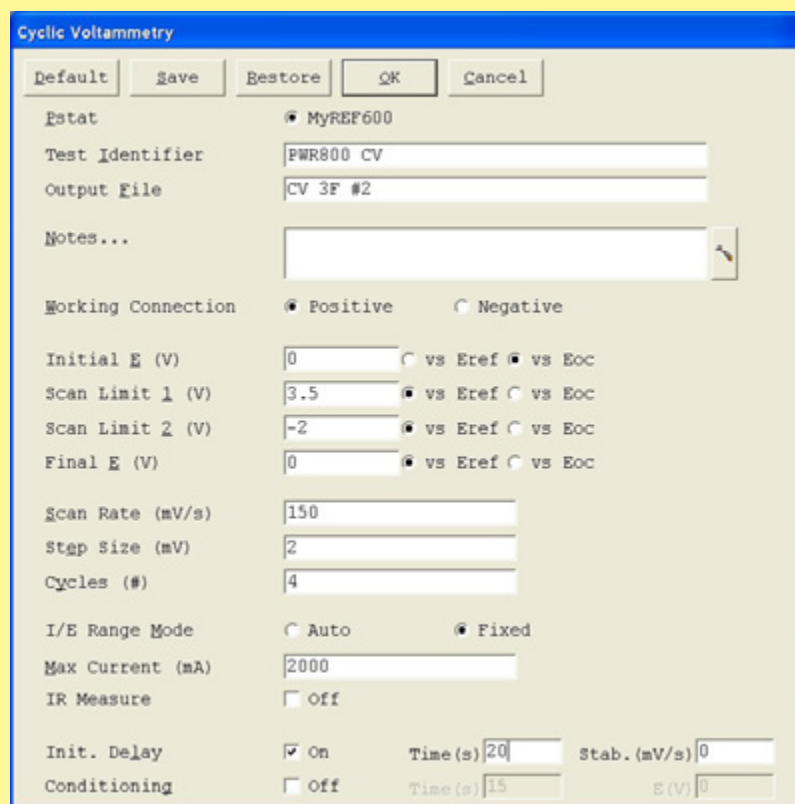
Cyclic Voltammetry

Default Save Restore OK Cancel

Pstat MyREF600

Test Identifier PWR800 CV

Output File CV 3F #2

Notes...

Working Connection Positive Negative

Initial E (V) 0 vs Eref vs Eoc

Scan Limit 1 (V) 3.5 vs Eref vs Eoc

Scan Limit 2 (V) -2 vs Eref vs Eoc

Final E (V) 0 vs Eref vs Eoc

Scan Rate (mV/s) 150

Step Size (mV) 2

Cycles (#) 4

I/E Range Mode Auto Fixed

Max Current (mA) 2000

IR Measure Off

Init. Delay On Time(s) 20 Stab.(mV/s) 0

Conditioning Off Time(s) 15 E(V) 0